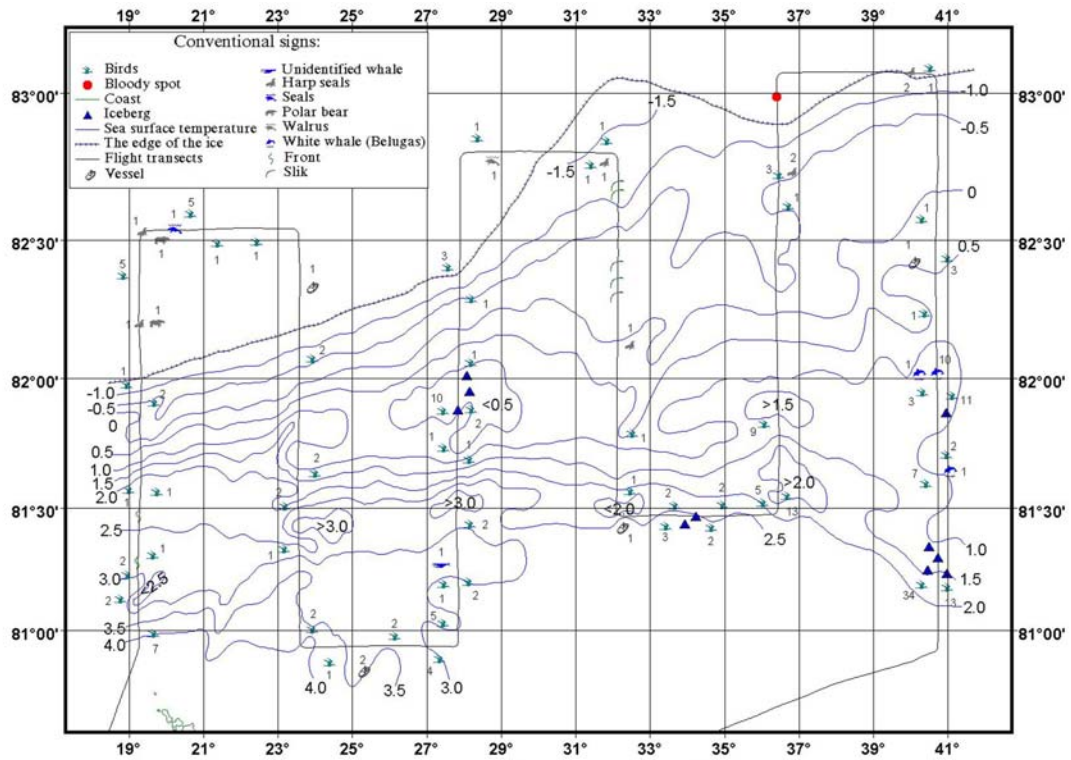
19° 21° 23° 25° 27° 29° 31° 33° 35° 37° 39° 41°

Conventional signs:
Birds
Bloody spot
Coast
Iceberg
Sea surface temperature
The edge of the ice
Flight transects
Vessel
Unidentified whale
Harp seals
Seals
Polar bear
Walrus
White whale (Belugas)
Front
Slik

83°00'
82°30'
82°00'
81°30'
81°00'

83°00'
82°30'
82°00'
81°30'
81°00'

-1.5
-1.5
-1.0
-0.5
0
0.5
-1.0
-0.5
0
0.5
1.0
1.5
2.0
2.5
3.0
2.5
3.5
4.0
<0.5
>3.0
>3.0
<2.0
>1.5
>2.0
2.5
1.0
1.5
2.0
4.0
3.5
3.0

5 1 1 1 1 1 5 1 1 1 2 2 1 2 2 7 2 1 2 2 1 1 3 1 1 1 10 1 2 1 1 1 2 1 2 1 1 5 4 2 2 1 1 1 1 1 1 1 1 2 3 2 2 2 5 13 3 2 1 9 1 1 1 10 3 11 2 7 1 34 3 4 2 1 1 1 1 1

19° 21° 23° 25° 27° 29° 31° 33° 35° 37° 39° 41°